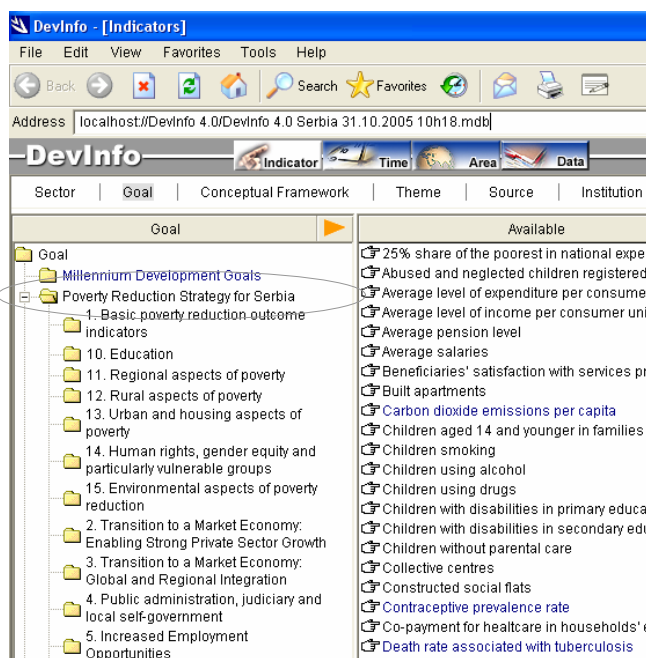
DevInfo - [Indicators]

File Edit View Favorites Tools Help

Back Search Favorites

Address localhost://DevInfo 4.0/DevInfo 4.0 Serbia 31.10.2005 10h18.mdb

DevInfo Indicator Time Area Data

Sector | Goal | Conceptual Framework | Theme | Source | Institution

Goal

Goal
Millennium Development Goals
Poverty Reduction Strategy for Serbia
1. Basic poverty reduction outcome indicators
10. Education
11. Regional aspects of poverty
12. Rural aspects of poverty
13. Urban and housing aspects of poverty
14. Human rights, gender equity and particularly vulnerable groups
15. Environmental aspects of poverty reduction
2. Transition to a Market Economy: Enabling Strong Private Sector Growth
3. Transition to a Market Economy: Global and Regional Integration
4. Public administration, judiciary and local self-government
5. Increased Employment Opportunities

Available

25% share of the poorest in national expe
Abused and neglected children registered
Average level of expenditure per consume
Average level of income per consumer uni
Average pension level
Average salaries
Beneficiaries' satisfaction with services pr
Built apartments
Carbon dioxide emissions per capita
Children aged 14 and younger in families
Children smoking
Children using alcohol
Children using drugs
Children with disabilities in primary educa
Children with disabilities in secondary edu
Children without parental care
Collective centres
Constructed social flats
Contraceptive prevalence rate
Co-payment for healtcare in households' e
Death rate associated with tuberculosis